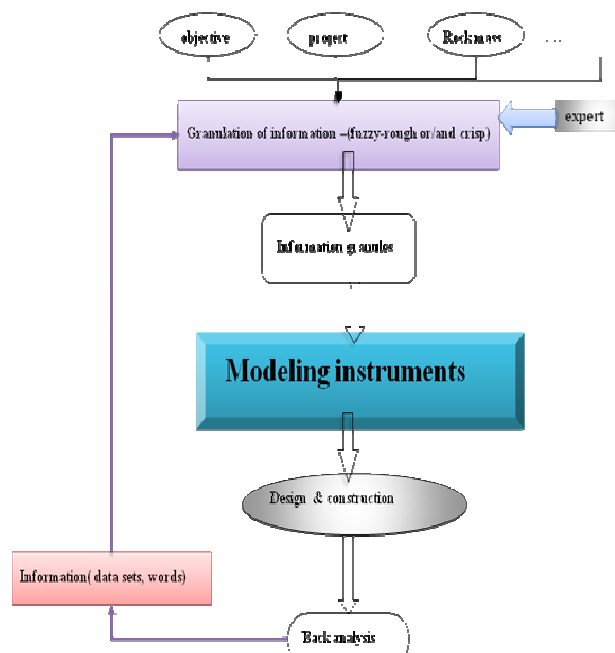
objective

project

Rock mass

…

Granulation of information –(fuzzy-rough or/and crisp)

expert

Information granules

Modeling instruments

Design & construction

Information( data sets, words)

Back analysis